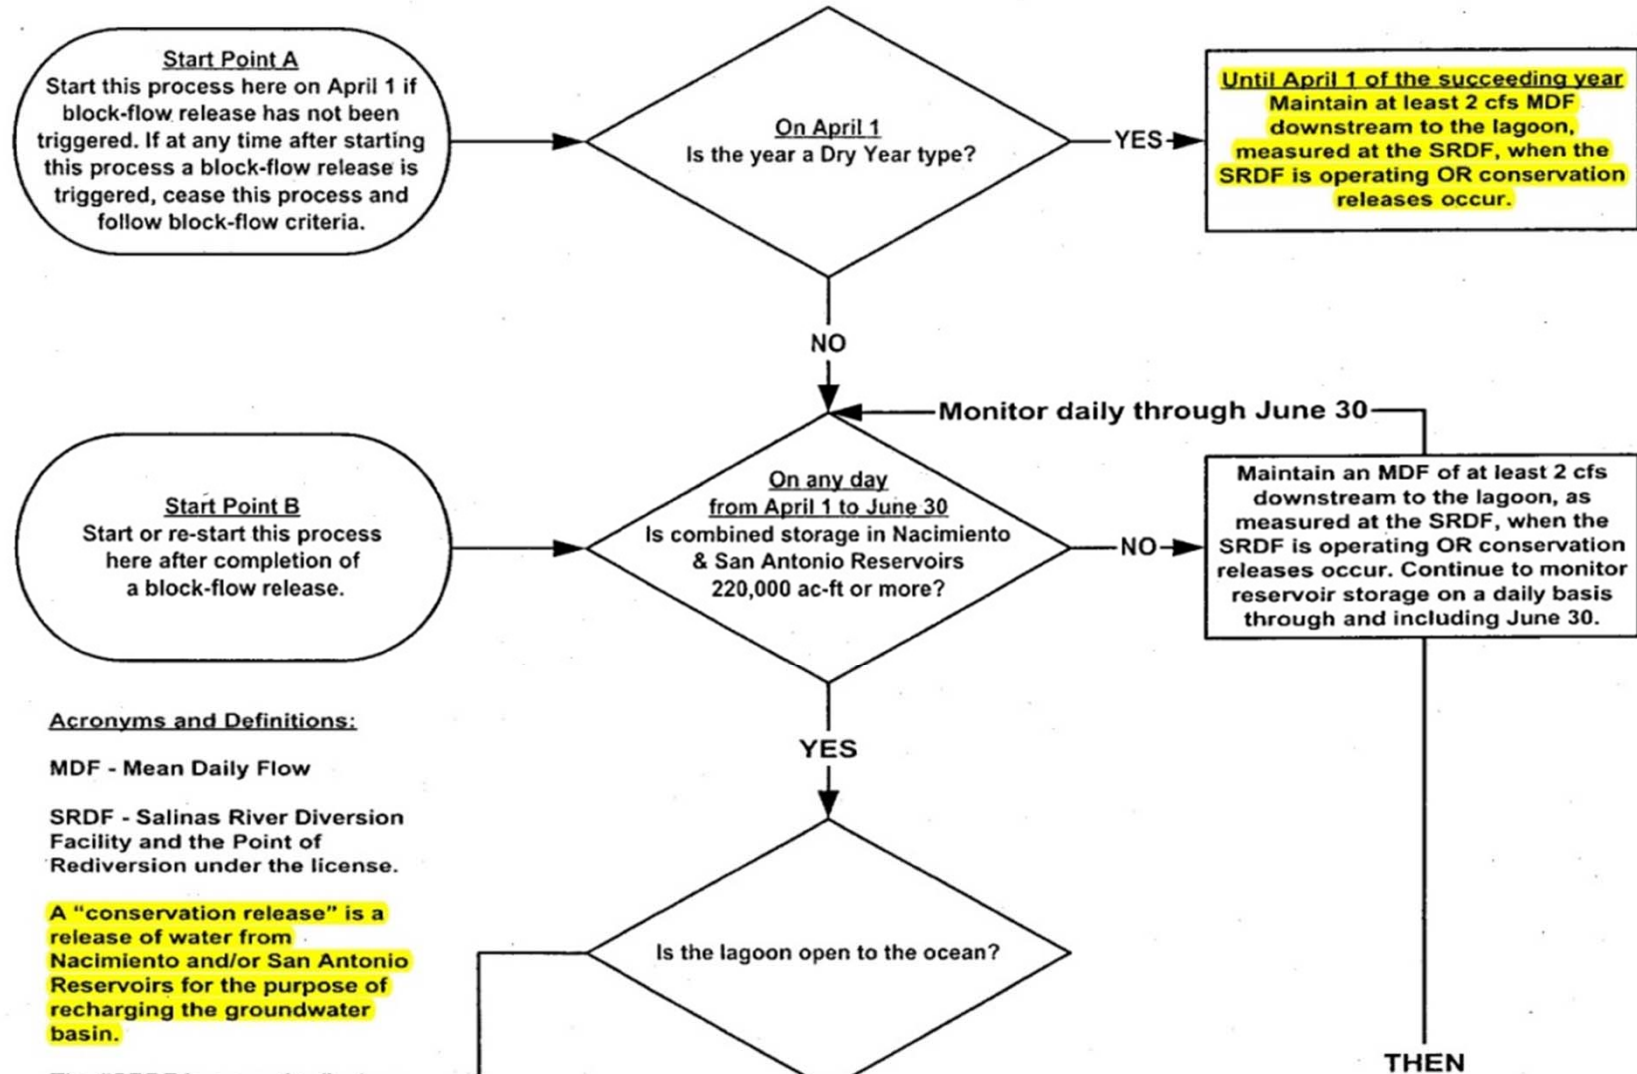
Start Point A
Start this process here on April 1 if block-flow release has not been triggered. If at any time after starting this process a block-flow release is triggered, cease this process and follow block-flow criteria.

On April 1
Is the year a Dry Year type?

YES

Until April 1 of the succeeding year
Maintain at least 2 cfs MDF downstream to the lagoon, measured at the SRDF, when the SRDF is operating OR conservation releases occur.

NO

Monitor daily through June 30

Start Point B
Start or re-start this process here after completion of a block-flow release.

On any day
from April 1 to June 30
Is combined storage in Nacimiento & San Antonio Reservoirs 220,000 ac-ft or more?

NO

Maintain an MDF of at least 2 cfs downstream to the lagoon, as measured at the SRDF, when the SRDF is operating OR conservation releases occur. Continue to monitor reservoir storage on a daily basis through and including June 30.

Acronyms and Definitions:

MDF - Mean Daily Flow

SRDF - Salinas River Diversion Facility and the Point of Rediversion under the license.

A "conservation release" is a release of water from Nacimiento and/or San Antonio Reservoirs for the purpose of recharging the groundwater basin.

YES

Is the lagoon open to the ocean?

THEN